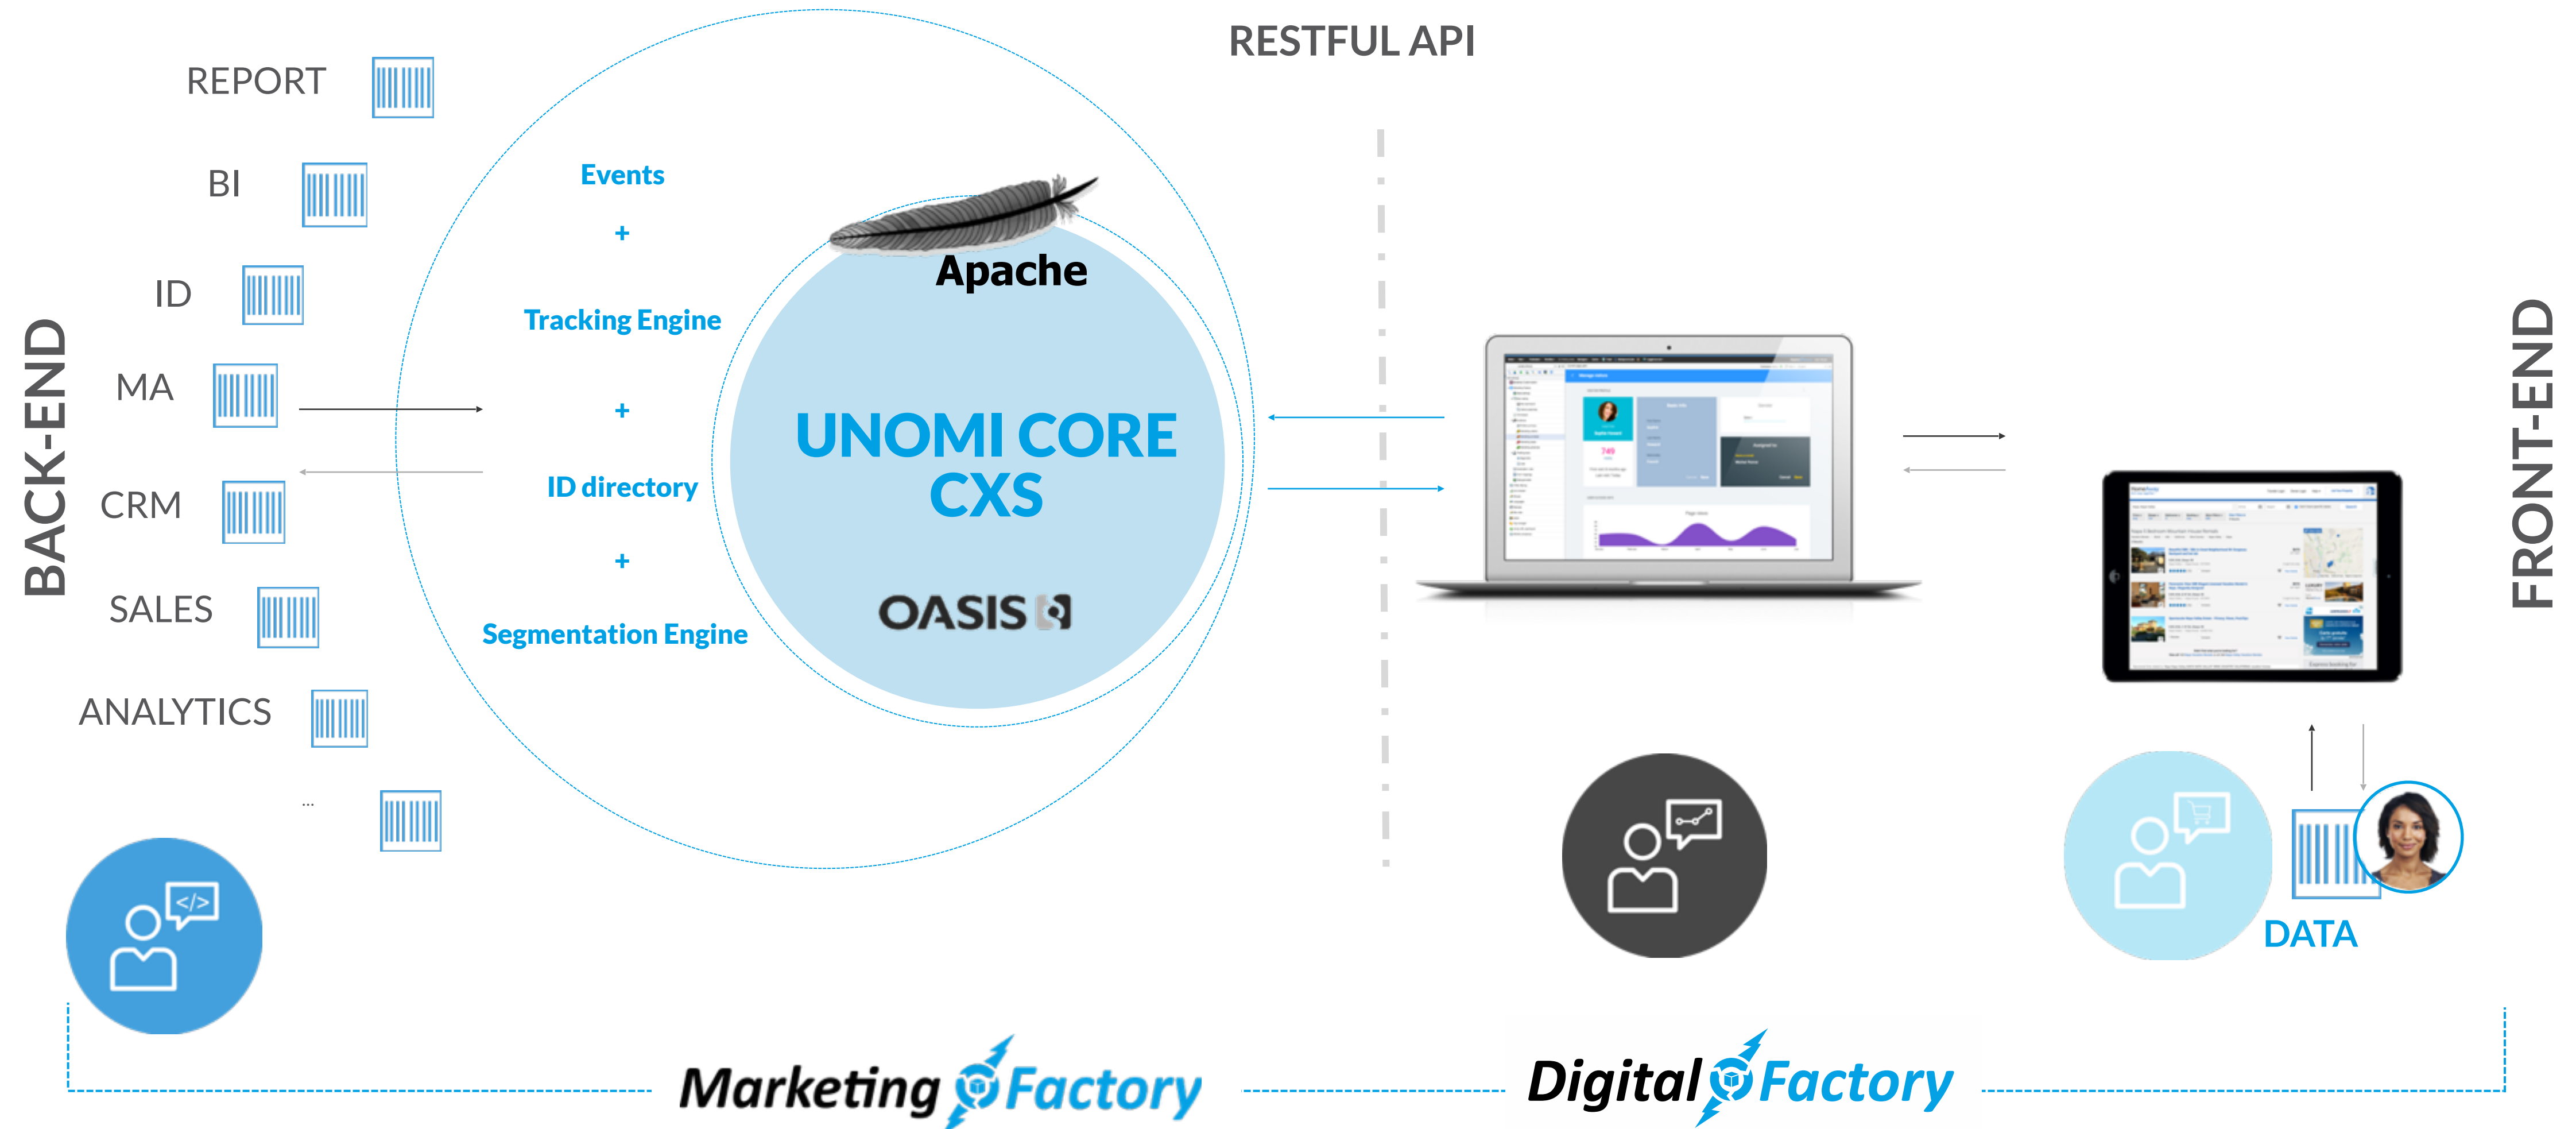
RESTFUL API

BACK-END

REPORT

BI

ID

MA

CRM

SALES

ANALYTICS

...

Events

+

Tracking Engine

+

ID directory

+

Segmentation Engine

Apache

UNOMI CORE CXS

OASIS

FRONT-END

DATA

Marketing Factory

Digital Factory